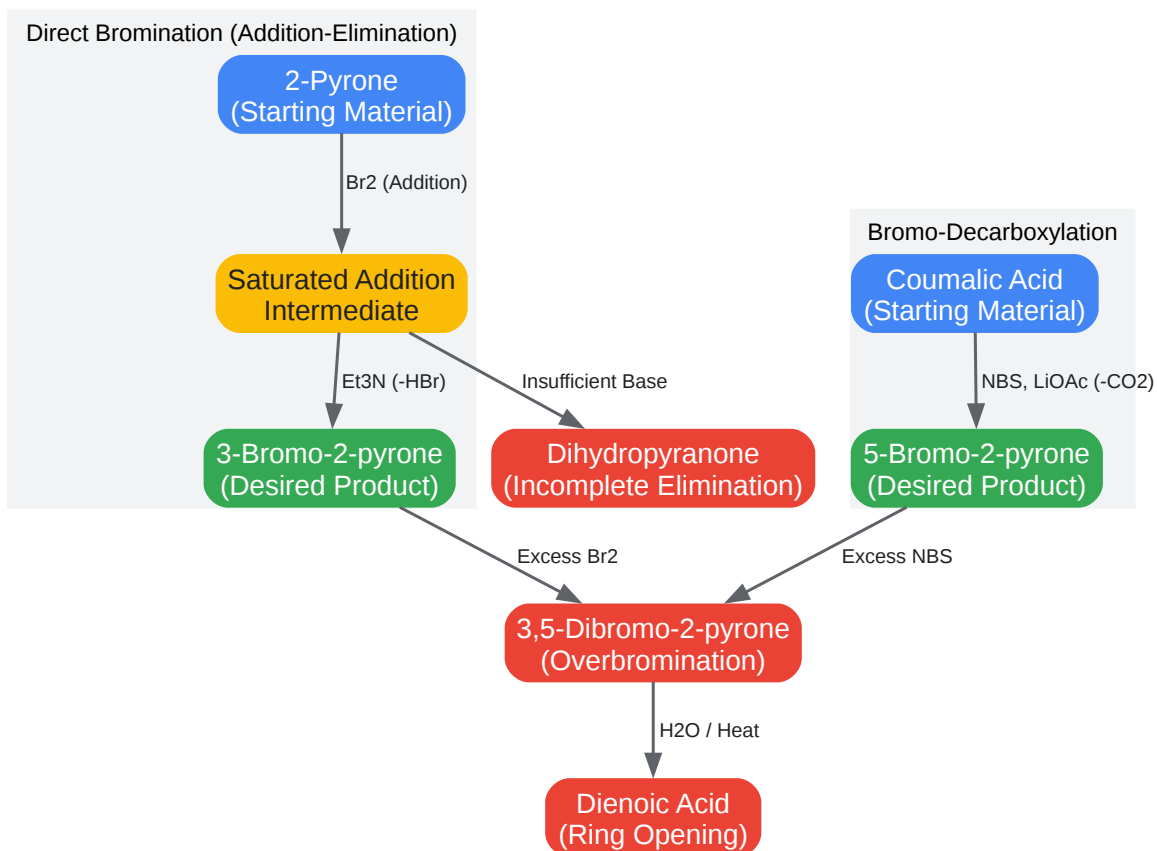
Direct Bromination (Addition-Elimination)

2-Pyrone
(Starting Material)

Br2 (Addition)

Saturated Addition Intermediate

Et3N (-HBr)

Insufficient Base

3-Bromo-2-pyrone
(Desired Product)

Dihydropyranone
(Incomplete Elimination)

Bromo-Decarboxylation

Coumalic Acid
(Starting Material)

NBS, LiOAc (-CO2)

5-Bromo-2-pyrone
(Desired Product)

Excess Br2

Excess NBS

3,5-Dibromo-2-pyrone
(Overbromination)

H2O / Heat

Dienoic Acid
(Ring Opening)